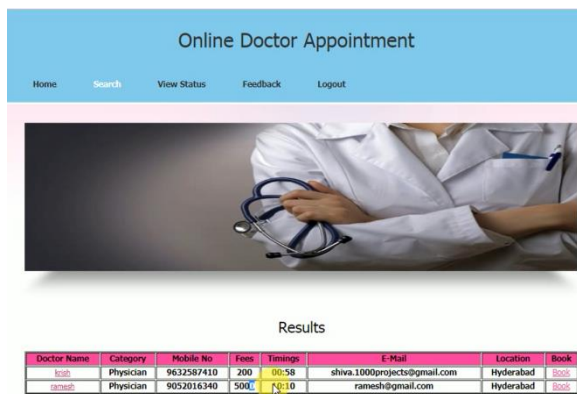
Online Doctor Appointment

Home Search View Status Feedback Logout

Results

| Doctor Name | Category | Mobile No | Fees | Timings | E-Mail | Location | Book |
|---|---|---|---|---|---|---|---|
| krish | Physician | 9632587410 | 200 | 00:58 | shiva.1000projects@gmail.com | Hyderabad | Book |
| ramesh | Physician | 9052016340 | 500 | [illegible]:10 | ramesh@gmail.com | Hyderabad | Book |